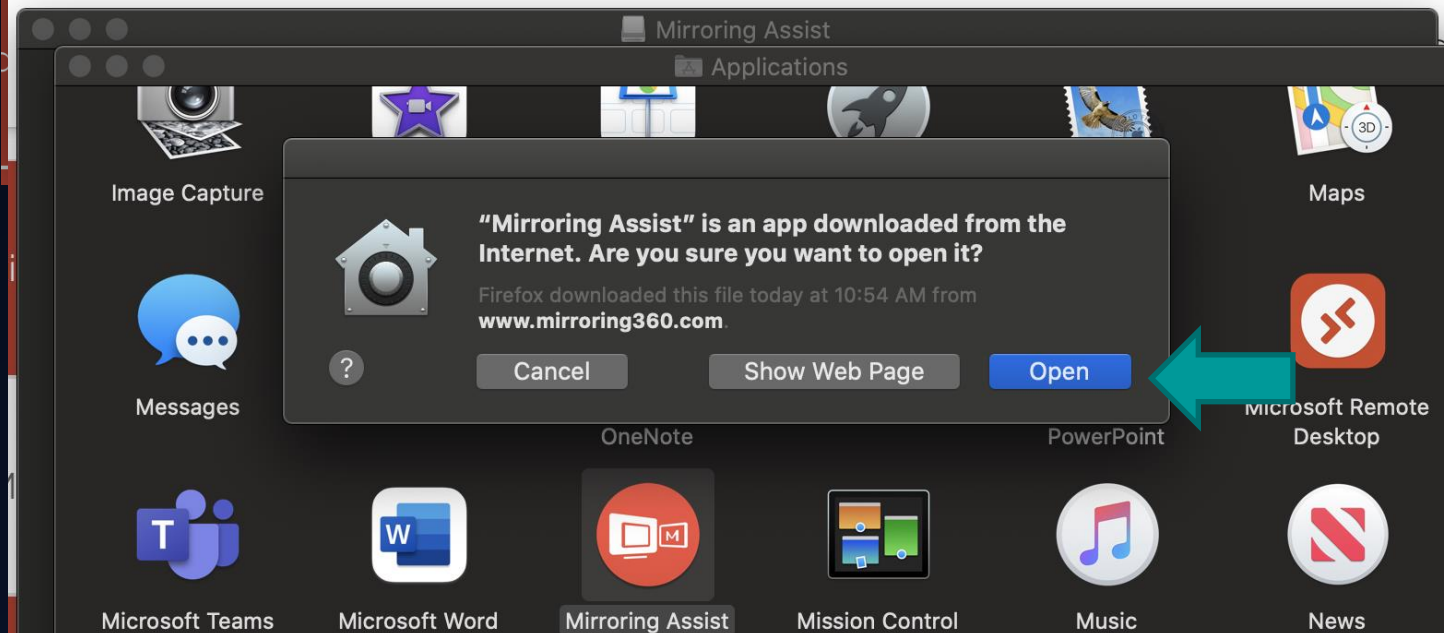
Mirroring Assist

Applications

Image Capture

Maps

"Mirroring Assist" is an app downloaded from the Internet. Are you sure you want to open it?

Firefox downloaded this file today at 10:54 AM from www.mirroring360.com.

?

Cancel

Show Web Page

Open

Messages

Microsoft Remote Desktop

OneNote

PowerPoint

Microsoft Teams

Microsoft Word

Mirroring Assist

Mission Control

Music

News